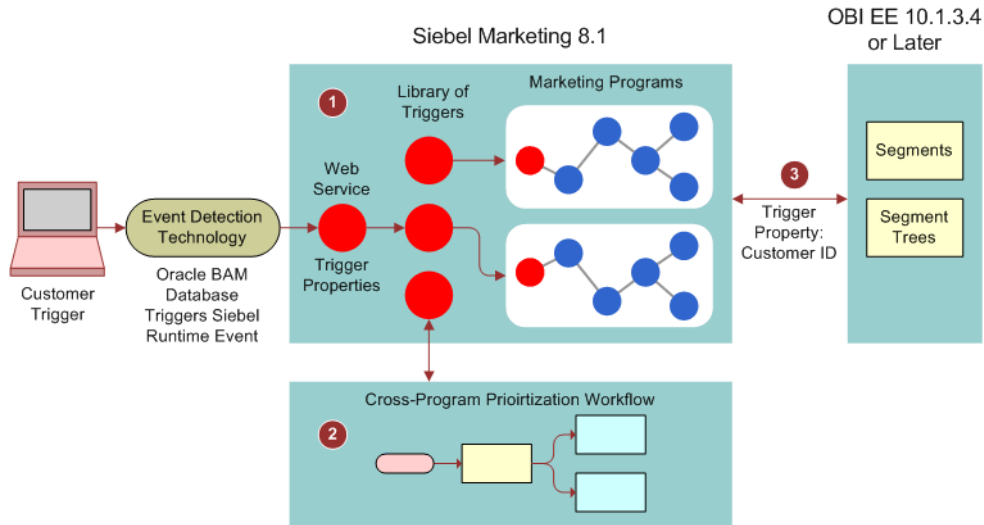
Siebel Marketing 8.1

OBI EE 10.1.3.4 or Later

1

Library of Triggers

Marketing Programs

Web Service

Trigger Properties

Event Detection Technology

Oracle BAM Database Triggers Siebel Runtime Event

Customer Trigger

3

Trigger Property: Customer ID

Segments

Segment Trees

Cross-Program Prioirtization Workflow

2